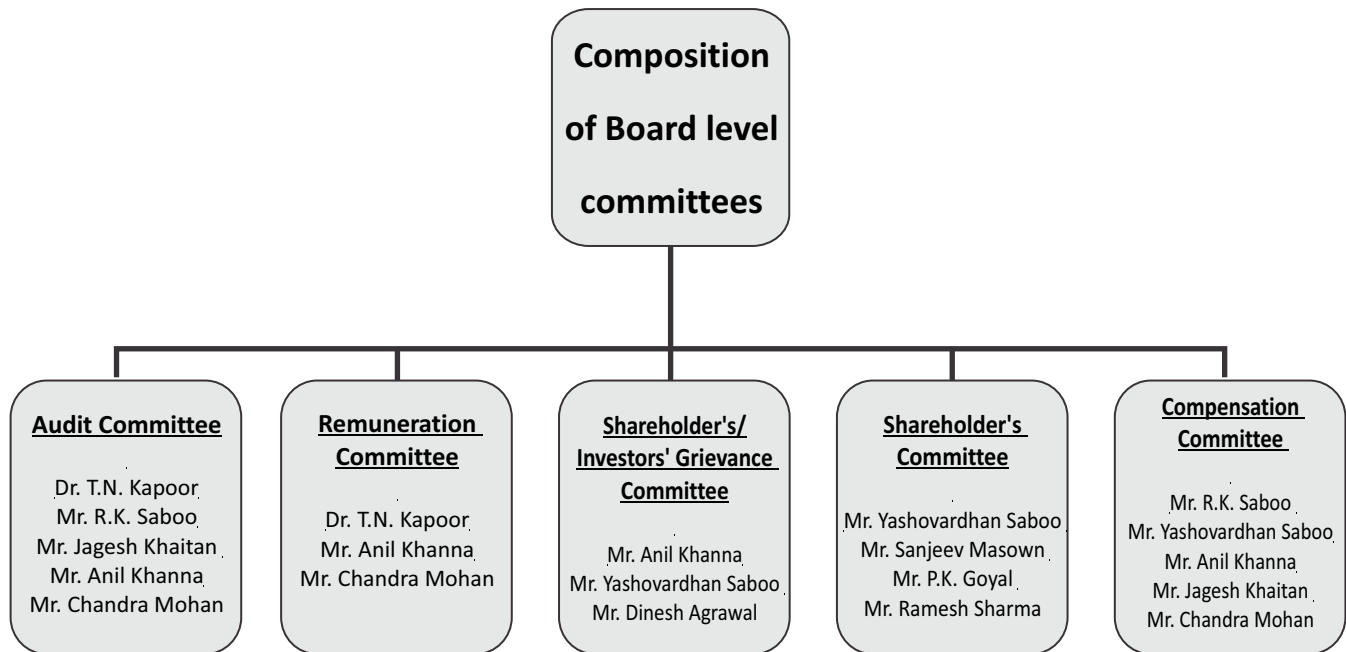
Composition of Board level committees

Audit Committee

Dr. T.N. Kapoor
Mr. R.K. Saboo
Mr. Jagesh Khaitan
Mr. Anil Khanna
Mr. Chandra Mohan

Remuneration Committee

Dr. T.N. Kapoor
Mr. Anil Khanna
Mr. Chandra Mohan

Shareholder's/ Investors' Grievance Committee

Mr. Anil Khanna
Mr. Yashovardhan Saboo
Mr. Dinesh Agrawal

Shareholder's Committee

Mr. Yashovardhan Saboo
Mr. Sanjeev Masown
Mr. P.K. Goyal
Mr. Ramesh Sharma

Compensation Committee

Mr. R.K. Saboo
Mr. Yashovardhan Saboo
Mr. Anil Khanna
Mr. Jagesh Khaitan
Mr. Chandra Mohan